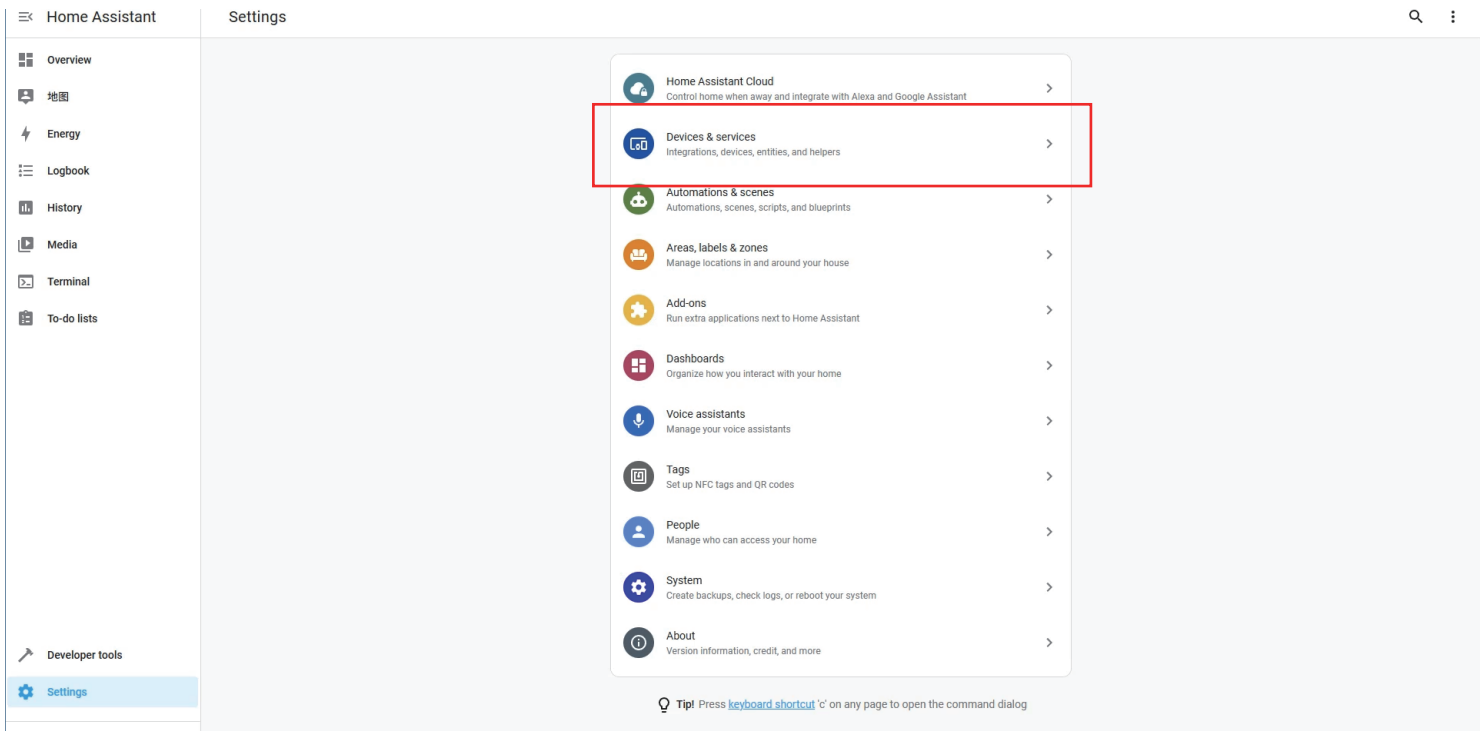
Home Assistant

Settings

Overview
地图
Energy
Logbook
History
Media
Terminal
To-do lists

Developer tools
Settings

Home Assistant Cloud
Control home when away and integrate with Alexa and Google Assistant

Devices & services
Integrations, devices, entities, and helpers

Automations & scenes
Automations, scenes, scripts, and blueprints

Areas, labels & zones
Manage locations in and around your house

Add-ons
Run extra applications next to Home Assistant

Dashboards
Organize how you interact with your home

Voice assistants
Manage your voice assistants

Tags
Set up NFC tags and QR codes

People
Manage who can access your home

System
Create backups, check logs, or reboot your system

About
Version information, credit, and more

Tip! Press keyboard shortcut 'c' on any page to open the command dialog